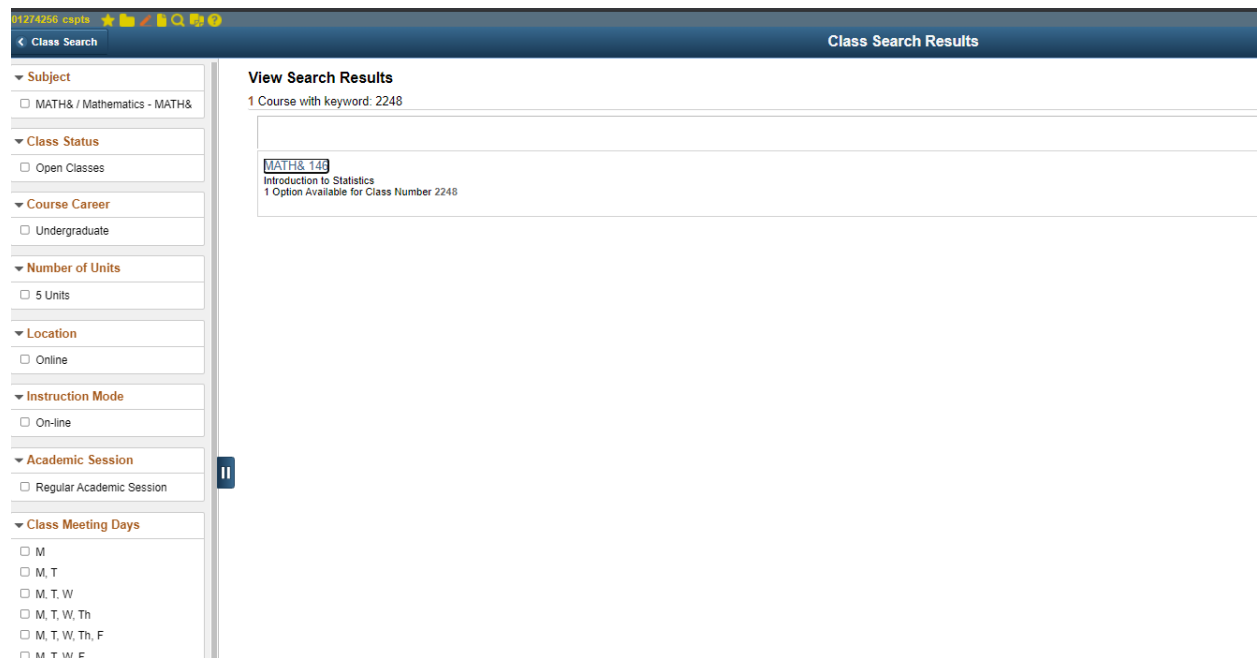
01274256 cspts

Class Search

Class Search Results

Subject
MATH& / Mathematics - MATH&

Class Status
Open Classes

Course Career
Undergraduate

Number of Units
5 Units

Location
Online

Instruction Mode
On-line

Academic Session
Regular Academic Session

Class Meeting Days
M
M, T
M, T, W
M, T, W, Th
M, T, W, Th, F
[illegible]

View Search Results
1 Course with keyword: 2248

MATH& 146
Introduction to Statistics
1 Option Available for Class Number 2248